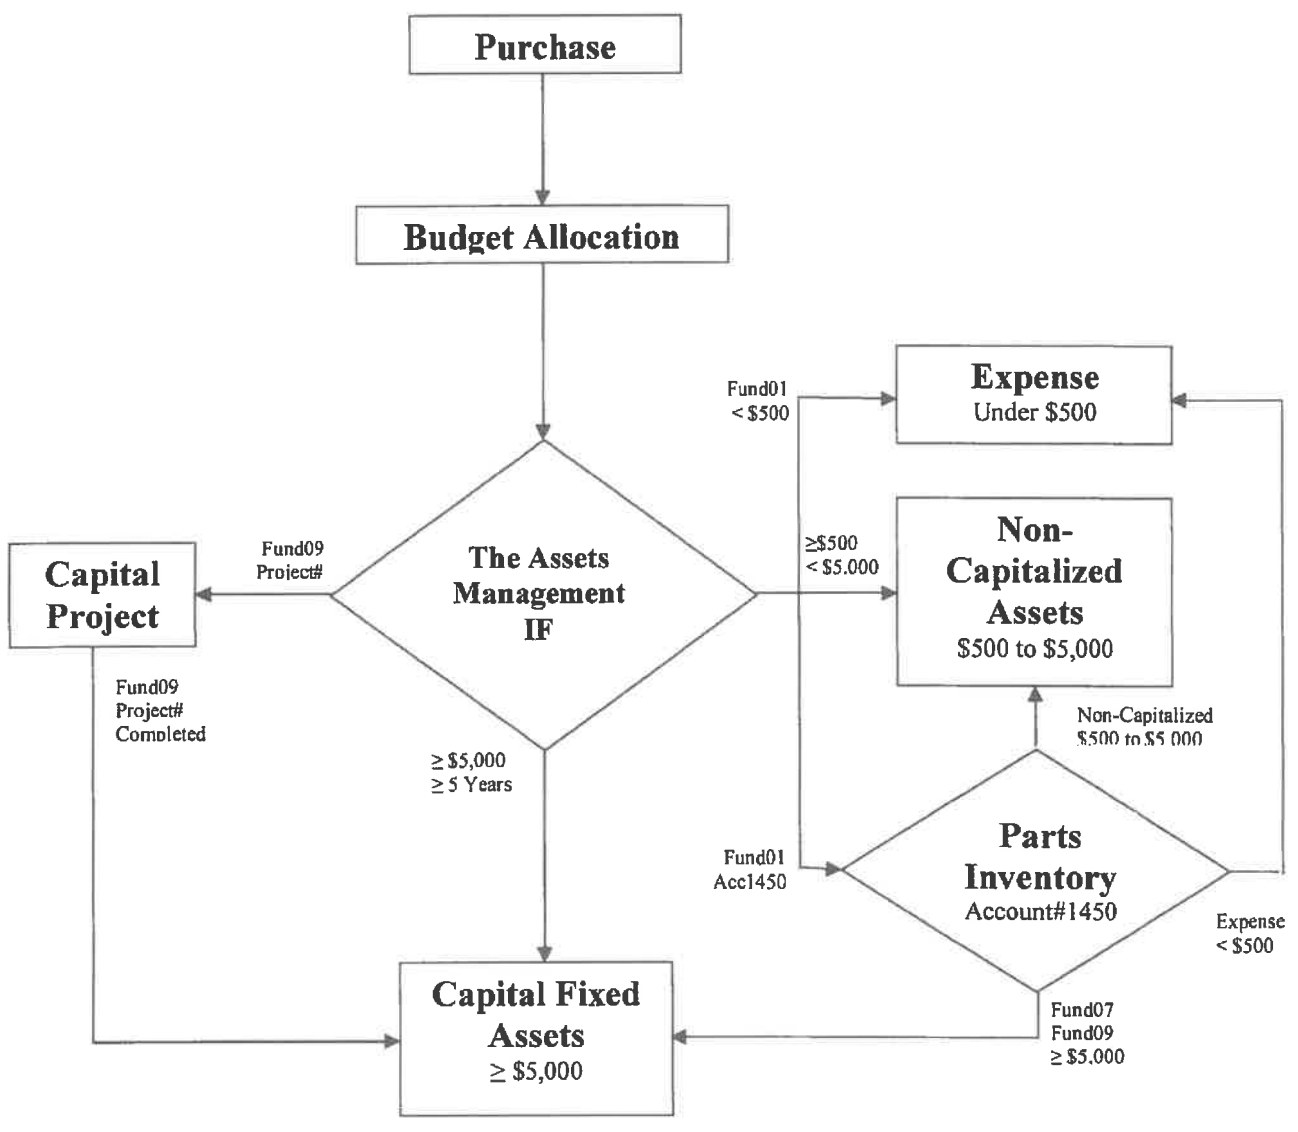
Purchase

Budget Allocation

Fund01
< $500

Expense
Under $500

Fund09
Project#

The Assets Management IF

≥$500
< $5,000

Non-Capitalized Assets
$500 to $5,000

Capital Project

Fund09
Project#
Completed

≥ $5,000
≥ 5 Years

Non-Capitalized
$500 to $5,000

Fund01
Acc1450

Parts Inventory
Account#1450

Expense
< $500

Capital Fixed Assets
≥ $5,000

Fund07
Fund09
≥ $5,000